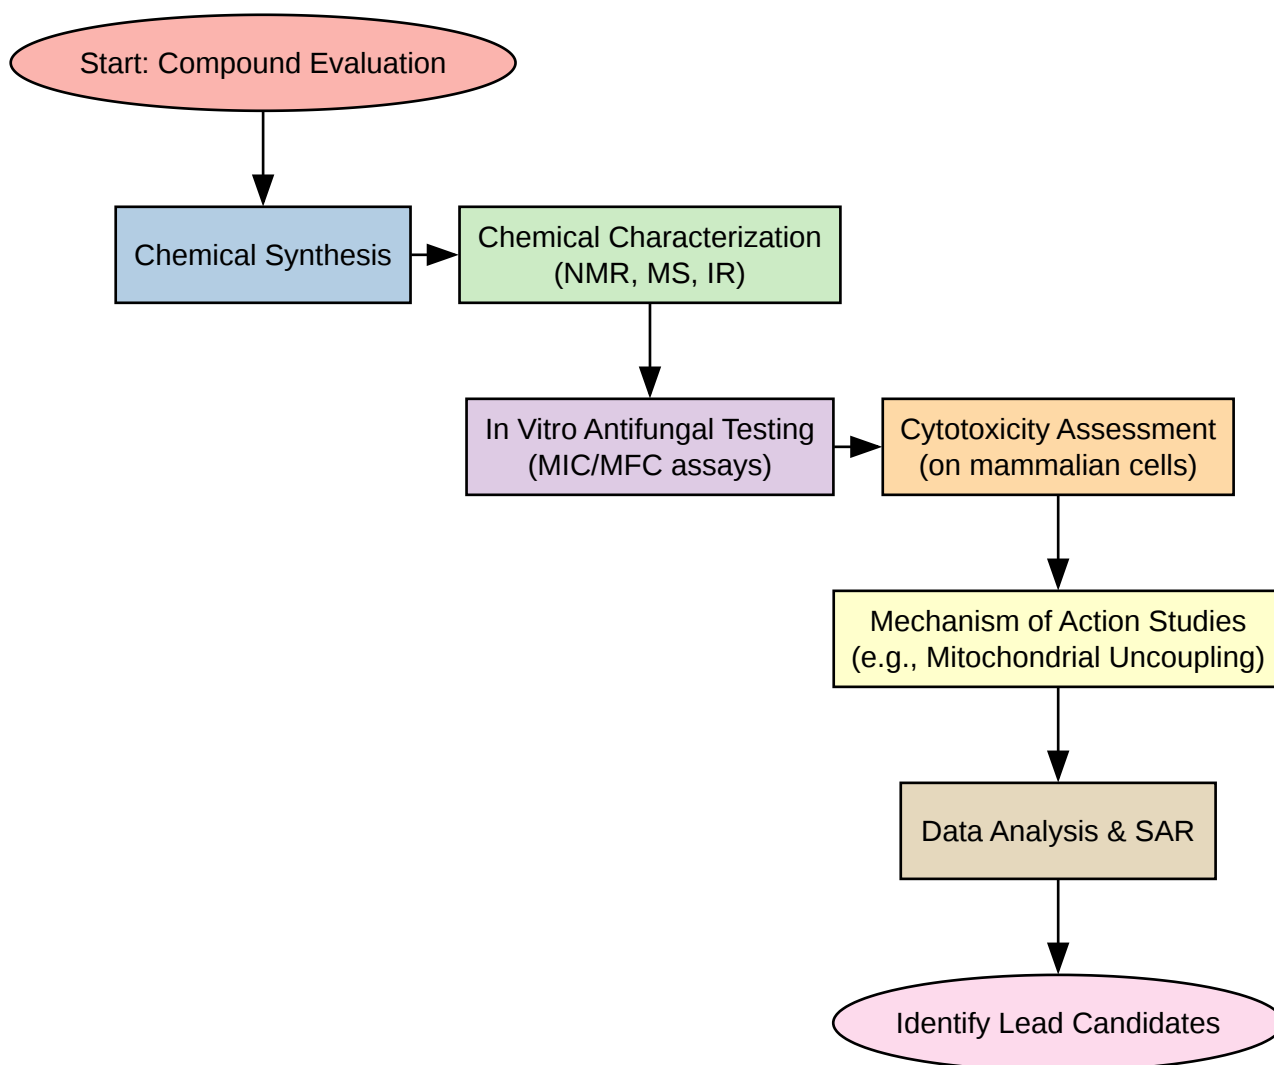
Start: Compound Evaluation

Chemical Synthesis

Chemical Characterization (NMR, MS, IR)

In Vitro Antifungal Testing (MIC/MFC assays)

Cytotoxicity Assessment (on mammalian cells)

Mechanism of Action Studies (e.g., Mitochondrial Uncoupling)

Data Analysis & SAR

Identify Lead Candidates